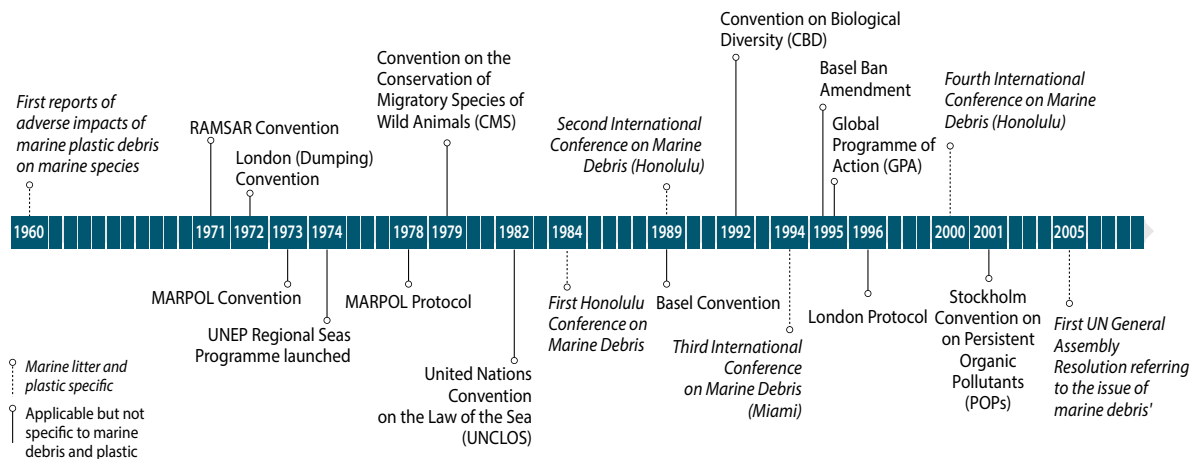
Convention on Biological Diversity (CBD)

Convention on the Conservation of Migratory Species of Wild Animals (CMS)

Basel Ban Amendment

*Fourth International Conference on Marine Debris (Honolulu)*

*First reports of adverse impacts of marine plastic debris on marine species*

RAMSAR Convention

*Second International Conference on Marine Debris (Honolulu)*

Global Programme of Action (GPA)

London (Dumping) Convention

1960 | 1971 | 1972 | 1973 | 1974 | 1978 | 1979 | 1982 | 1984 | 1989 | 1992 | 1994 | 1995 | 1996 | 2000 | 2001 | 2005

MARPOL Convention

MARPOL Protocol

*First Honolulu Conference on Marine Debris*

Basel Convention

London Protocol

Stockholm Convention on on Persistent Organic Pollutants (POPs)

*First UN General Assembly Resolution referring to the issue of marine debris'*

UNEP Regional Seas Programme launched

*Third International Conference on Marine Debris (Miami)*

United Nations Convention on the Law of the Sea (UNCLOS)

*Marine litter and plastic specific*

Applicable but not specific to marine debris and plastic